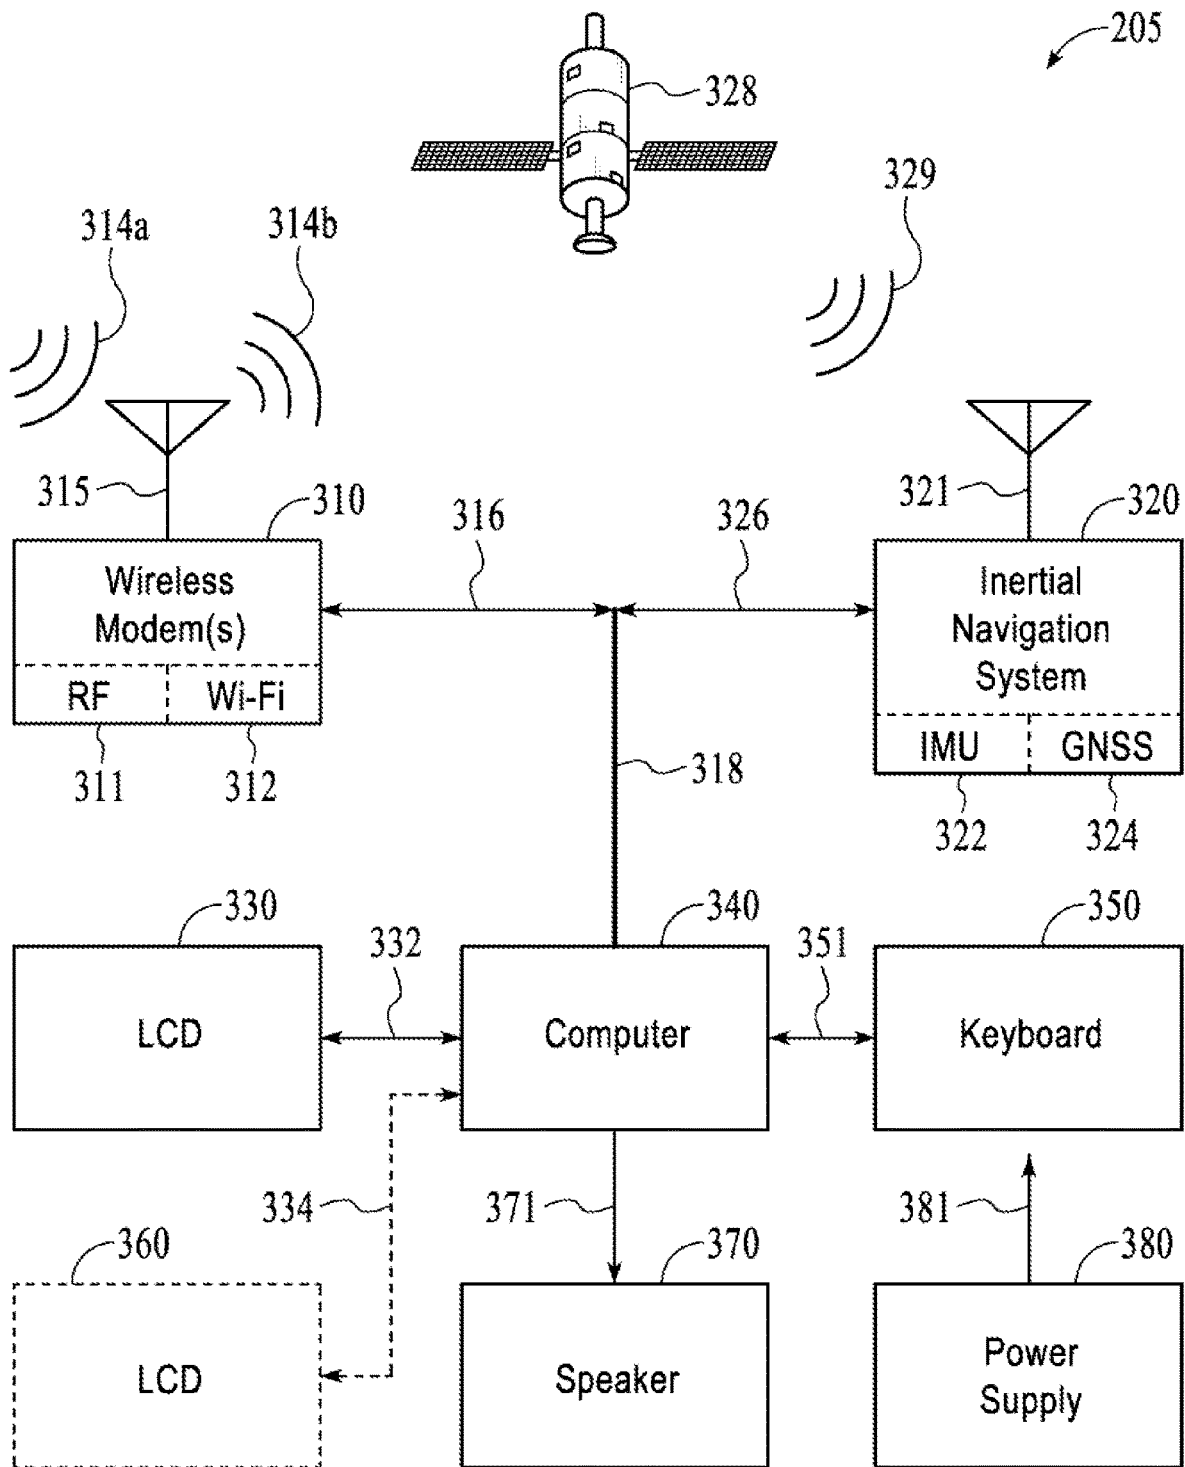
205

328

329

314a

314b

315

310

316

326

321

320

Wireless Modem(s)

RF

Wi-Fi

Inertial Navigation System

IMU

GNSS

311

312

318

322

324

330

332

340

351

350

LCD

Computer

Keyboard

334

371

381

360

370

380

LCD

Speaker

Power Supply